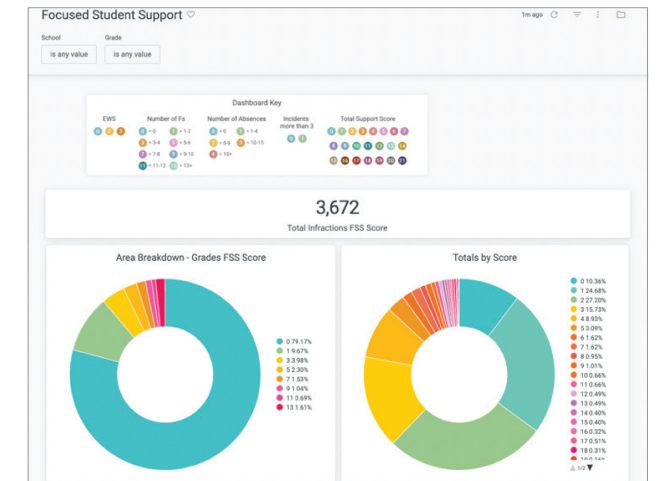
Focused Student Support ♡

1m ago

School
is any value

Grade
is any value

Dashboard Key

EWS
0 1 2

Number of Fs
= 0
= 1-2
= 3-4
= 5-6
= 7-8
= 9-10
= 11-12
= 13+

Number of Absences
= 0
= 1-4
= 5-9
= 10-15
= 15+

Incidents more than 3
0 1

Total Support Score
0 1 2 3 4 5 6 7
8 9 10 11 12 13 14 15
16 17 18 19 20 21

3,672
Total Infractions FSS Score

Area Breakdown - Grades FSS Score

0 79.17%
1 9.67%
3 3.98%
5 2.30%
7 1.53%
9 1.04%
11 0.65%
13 1.61%

Totals by Score

0 10.36%
1 24.68%
2 27.20%
3 15.73%
4 8.93%
5 3.09%
6 1.62%
7 1.62%
8 0.95%
9 1.01%
10 0.66%
11 0.66%
12 0.49%
13 0.49%
14 0.40%
15 0.40%
16 0.32%
17 0.51%
18 0.31%
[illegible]

1/2 ▼